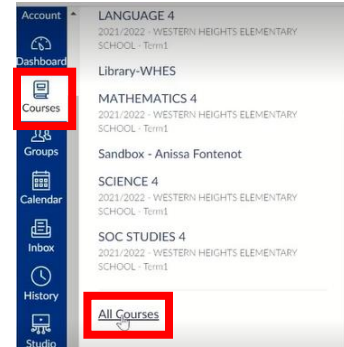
Account
Dashboard
Courses
Groups
Calendar
Inbox
History
Studio

LANGUAGE 4
2021/2022 · WESTERN HEIGHTS ELEMENTARY SCHOOL · Term1

Library-WHES

MATHEMATICS 4
2021/2022 · WESTERN HEIGHTS ELEMENTARY SCHOOL · Term1

Sandbox - Anissa Fontenot

SCIENCE 4
2021/2022 · WESTERN HEIGHTS ELEMENTARY SCHOOL · Term1

SOC STUDIES 4
2021/2022 · WESTERN HEIGHTS ELEMENTARY SCHOOL · Term1

All Courses